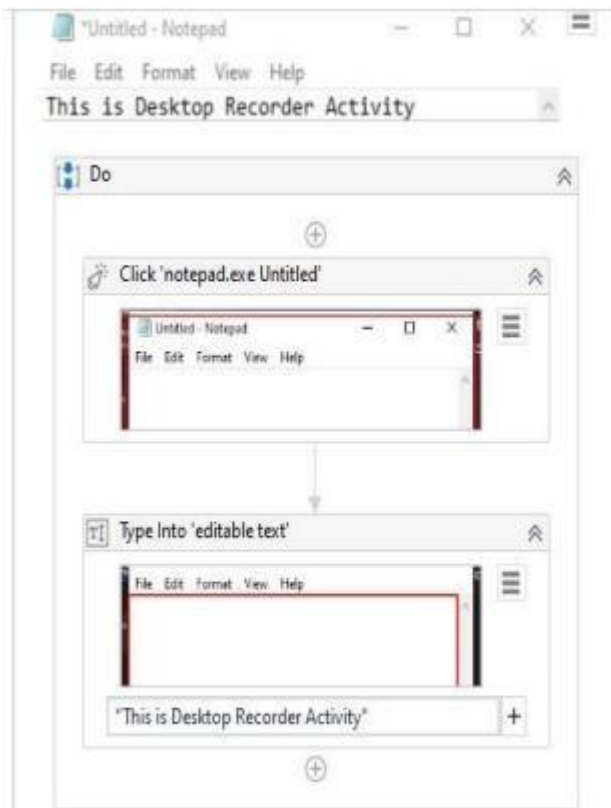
*Untitled - Notepad

File Edit Format View Help

This is Desktop Recorder Activity

Do

Click 'notepad.exe Untitled'

Untitled - Notepad

File Edit Format View Help

Type Into 'editable text'

File Edit Format View Help

"This is Desktop Recorder Activity"

+